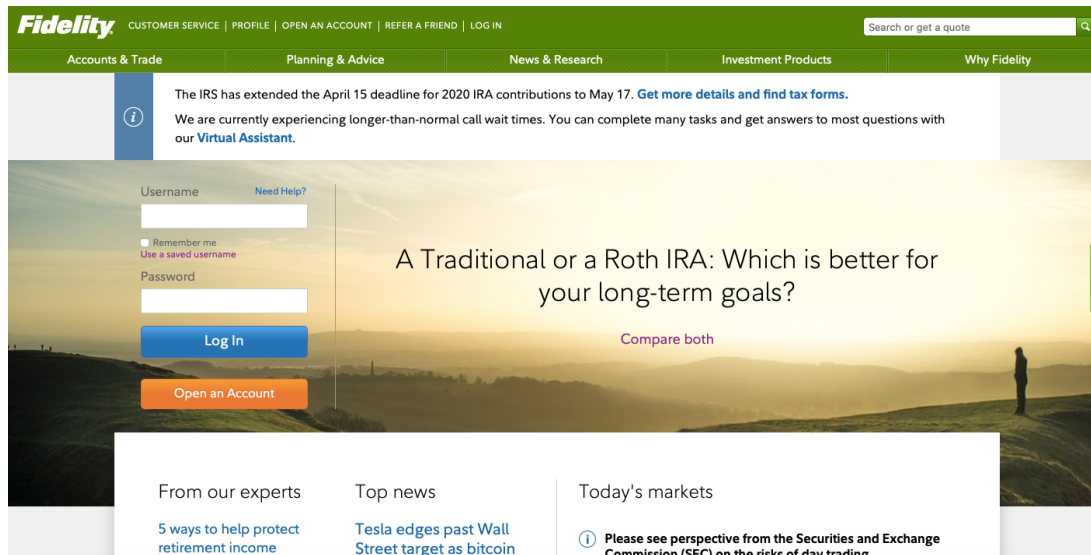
Fidelity CUSTOMER SERVICE | PROFILE | OPEN AN ACCOUNT | REFER A FRIEND | LOG IN

Search or get a quote

Accounts & Trade Planning & Advice News & Research Investment Products Why Fidelity

The IRS has extended the April 15 deadline for 2020 IRA contributions to May 17. Get more details and find tax forms.

We are currently experiencing longer-than-normal call wait times. You can complete many tasks and get answers to most questions with our Virtual Assistant.

Username Need Help?

Remember me
Use a saved username

Password

Log In

Open an Account

A Traditional or a Roth IRA: Which is better for your long-term goals?

Compare both

From our experts

5 ways to help protect retirement income

Top news

Tesla edges past Wall Street target as bitcoin

Today's markets

Please see perspective from the Securities and Exchange Commission (SEC) on the risks of day trading